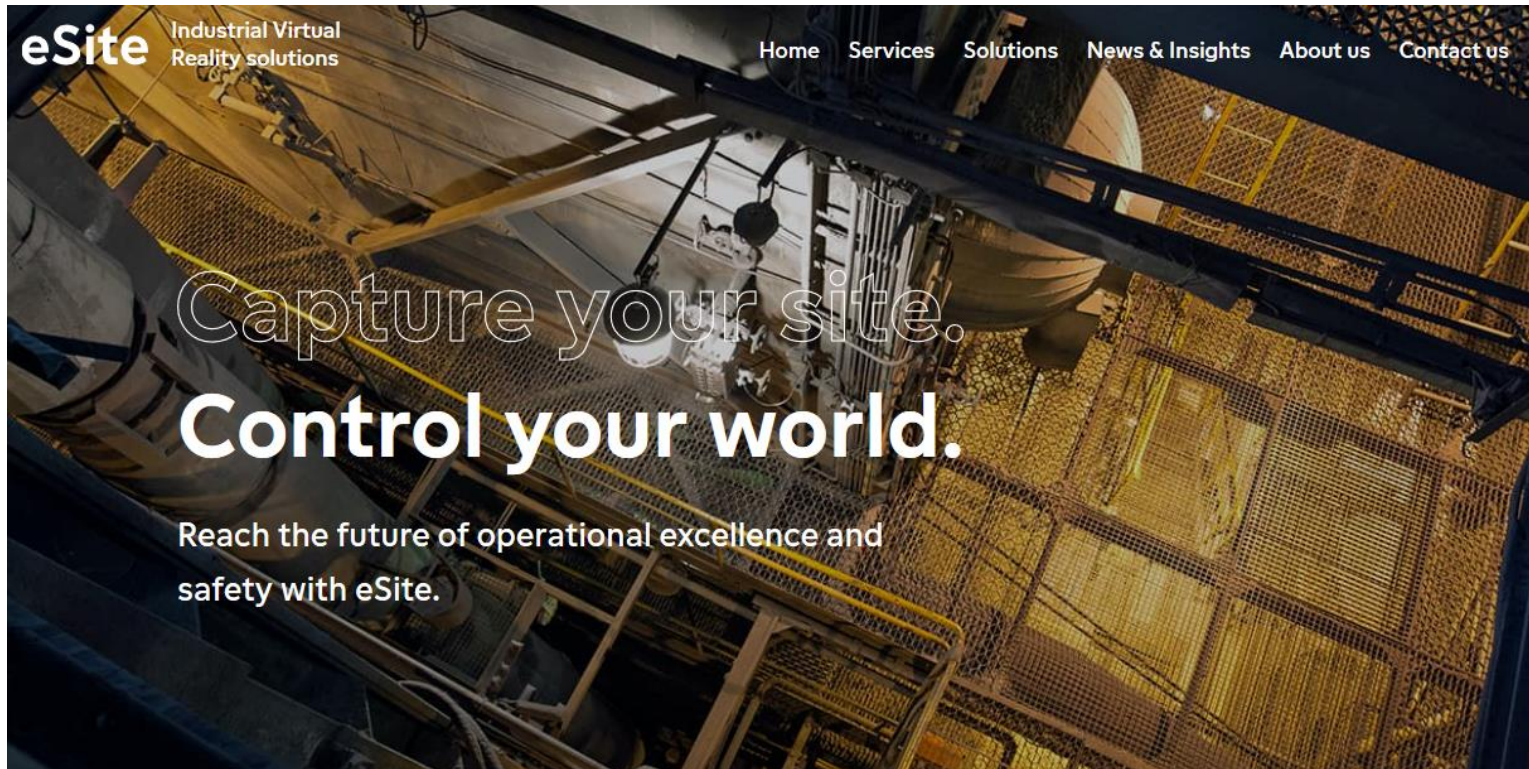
eSite Industrial Virtual Reality solutions

Home Services Solutions News & Insights About us Contact us

Capture your site.

Control your world.

Reach the future of operational excellence and safety with eSite.